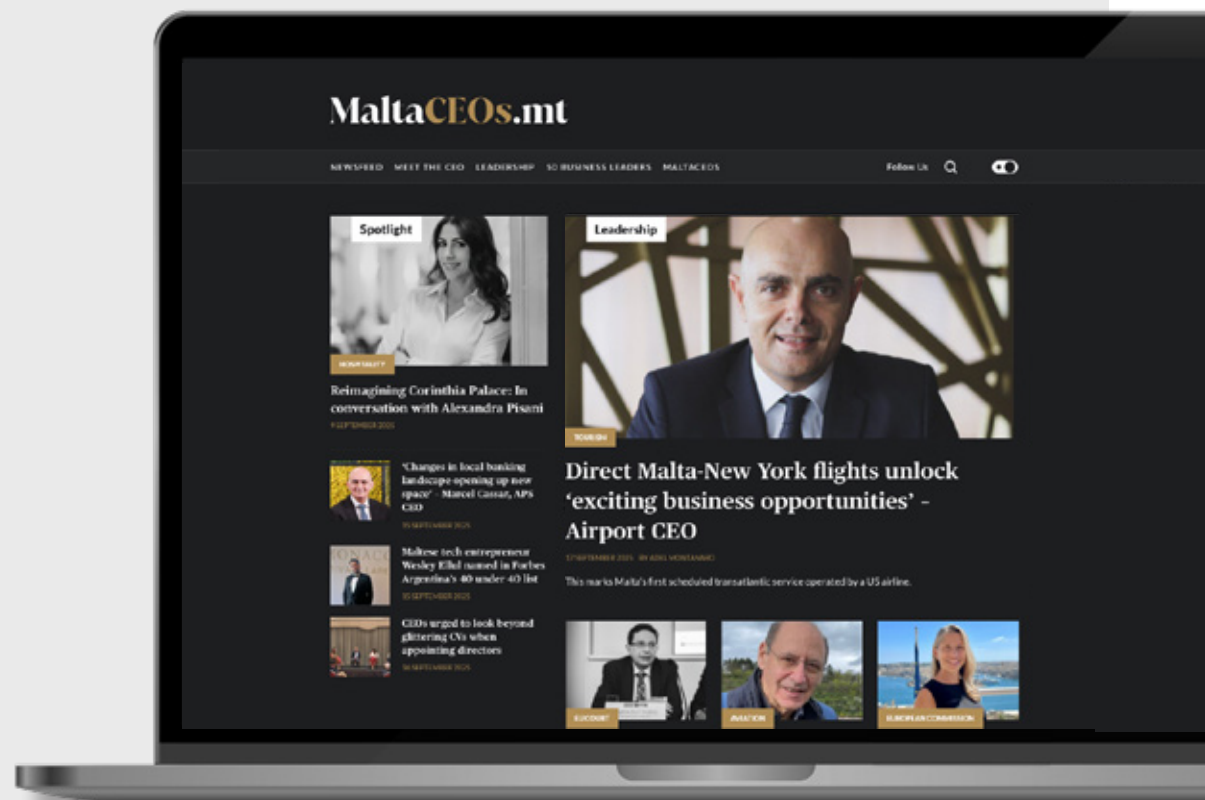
MaltaCEOs.mt

NEWSFEED MEET THE CEO LEADERSHIP 50 BUSINESS LEADERS MALTACEOS

Follow Us

Spotlight

HOSPITALITY

Reimagining Corinthia Palace: In conversation with Alexandra Pisani

9 SEPTEMBER 2025

'Changes in local banking landscape opening up new space' – Marcel Cassar, APS CEO

19 SEPTEMBER 2025

Maltese tech entrepreneur Wesley Ellul named in Forbes Argentina's 40 under 40 list

19 SEPTEMBER 2025

CEOs urged to look beyond glittering CVs when appointing directors

16 SEPTEMBER 2025

Leadership

TOURISM

Direct Malta-New York flights unlock 'exciting business opportunities' - Airport CEO

17 SEPTEMBER 2025 · BY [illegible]

This marks Malta's first scheduled transatlantic service operated by a US airline.

EU COURT

AVIATION

EUROPEAN COMMISSION